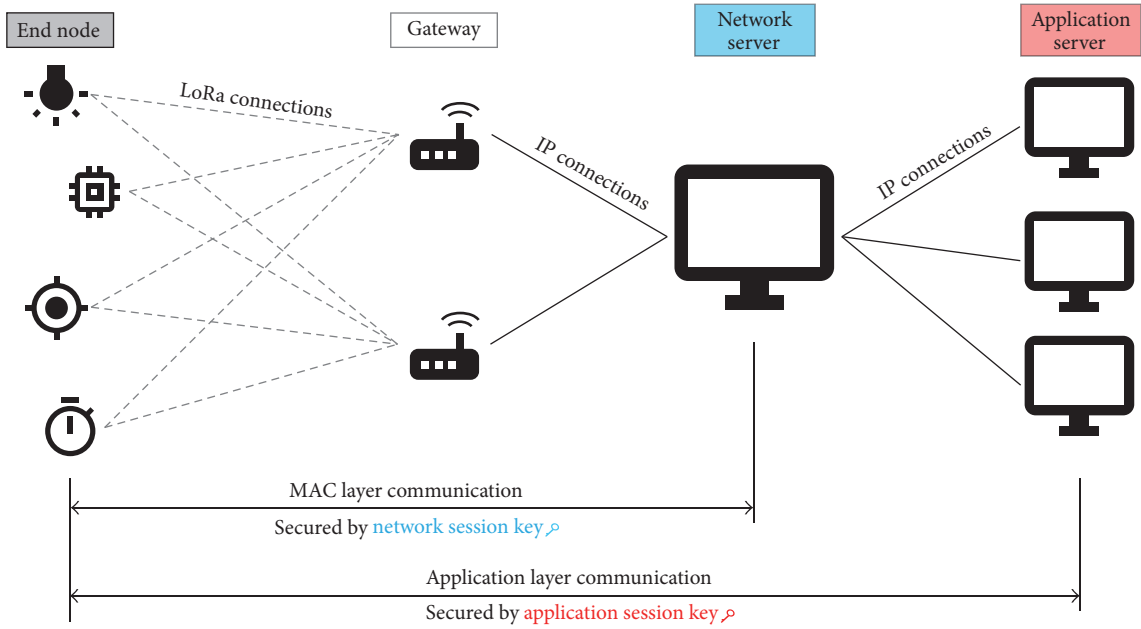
End node

Gateway

Network server

Application server

LoRa connections

IP connections

IP connections

MAC layer communication

Secured by network session key

Application layer communication

Secured by application session key